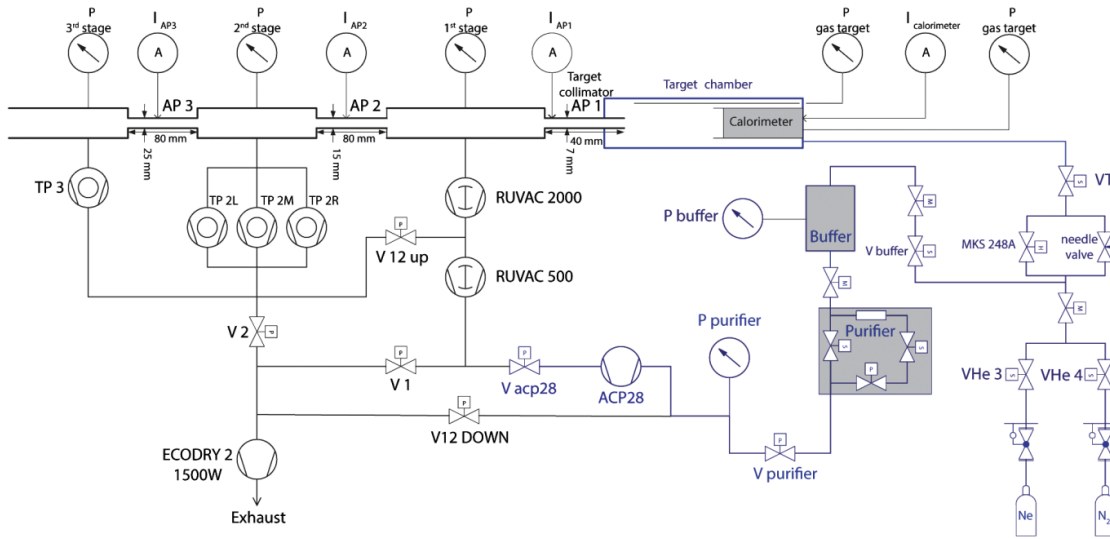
P
3rd stage

I AP3
A

P
2nd stage

I AP2
A

P
1st stage

I AP1
A

Target collimator

P
gas target

I calorimeter
A

P
gas target

AP 3
AP 2
AP 1
Target chamber
Calorimeter

80 mm
25 mm
80 mm
15 mm
40 mm
7 mm

TP 3
TP 2L
TP 2M
TP 2R
RUVAC 2000
RUVAC 500
V 12 up
P

P buffer
Buffer
V buffer
M
S
MKS 248A
needle valve
VT
S

V 2
P
V 1
P
V acp28
P
ACP28
P purifier
Purifier
S
S
P
M

VHe 3
S
VHe 4

V12 DOWN
P
V purifier
P

ECODRY 2
1500W
Exhaust

Ne
N2